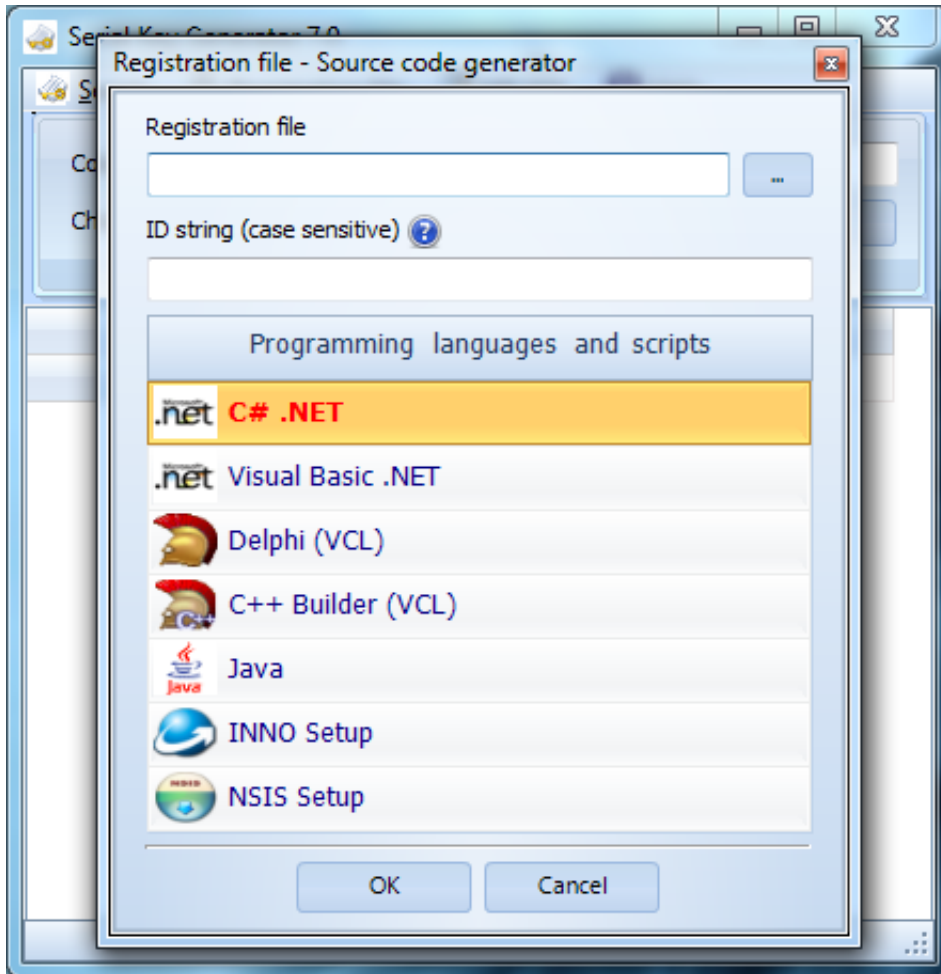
Serial Key Generator 7.0

Registration file - Source code generator

Registration file

...

ID string (case sensitive)

Programming languages and scripts

.net C# .NET

.net Visual Basic .NET

Delphi (VCL)

C++ Builder (VCL)

Java

INNO Setup

NSIS Setup

OK

Cancel